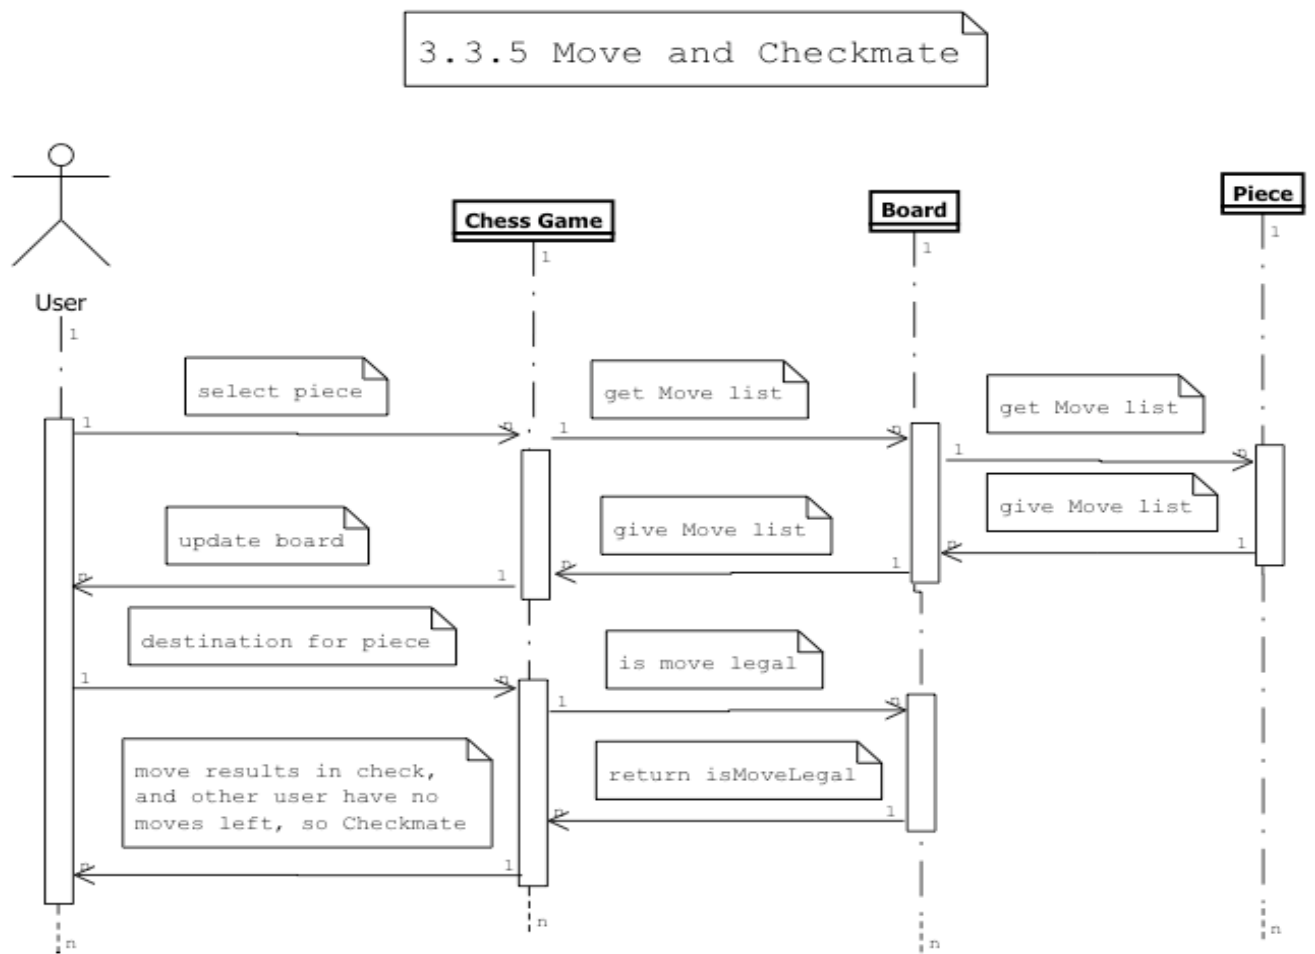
3.3.5 Move and Checkmate

User
1

Chess Game
1

Board
1

Piece
1

select piece
1
n

get Move list
1
n

get Move list
1
n

give Move list
1
n

give Move list
1
n

update board
1
n

destination for piece
1
n

is move legal
1
n

return isMoveLegal
1
n

move results in check, and other user have no moves left, so Checkmate
1
n

n
n
n
n